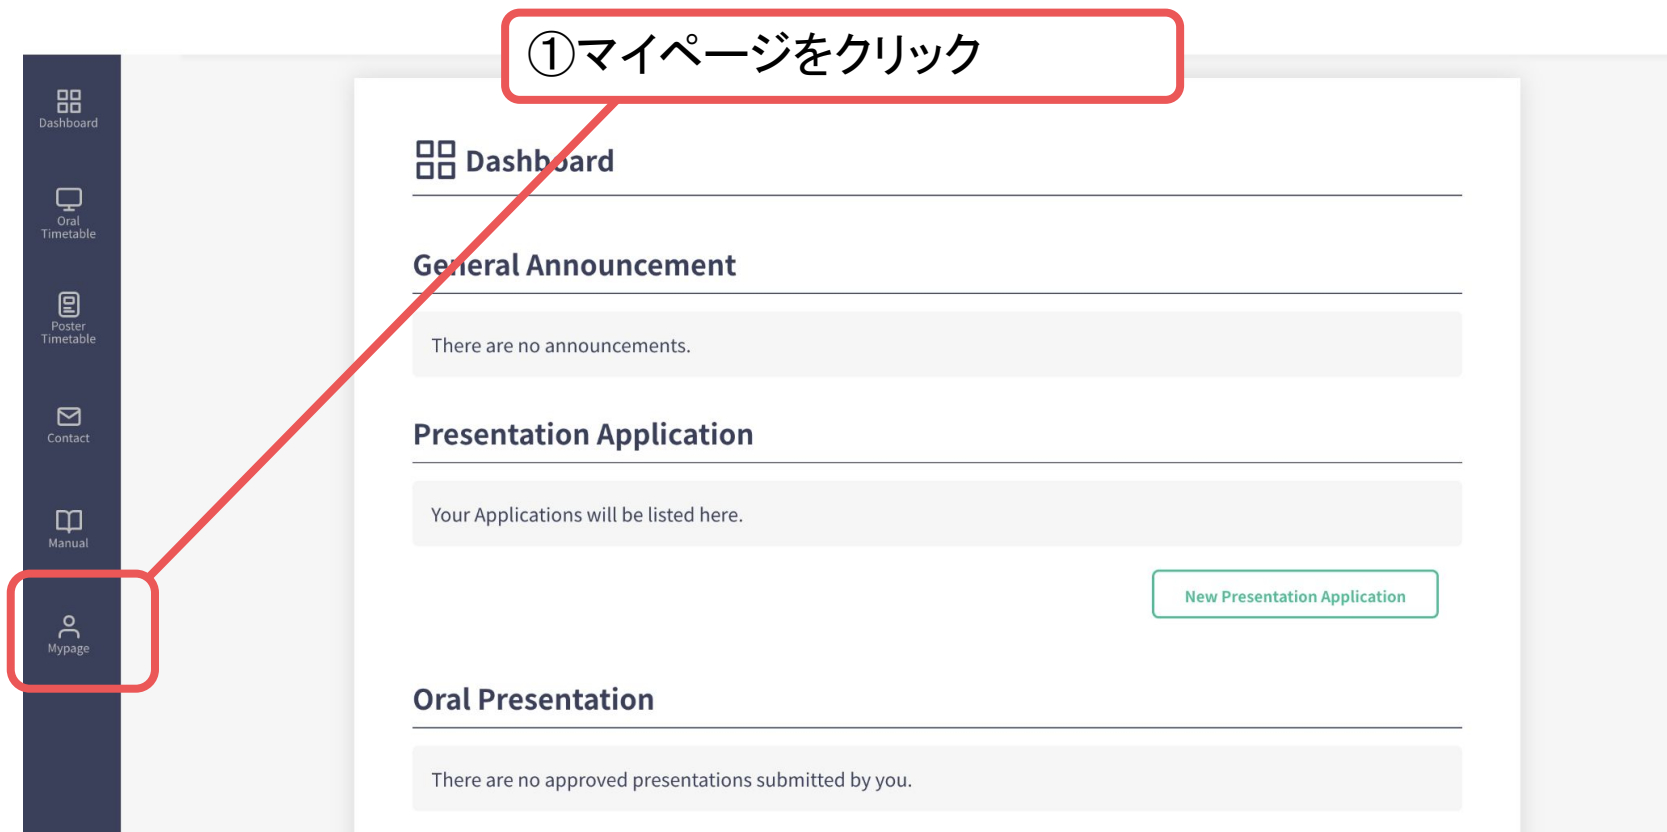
①マイページをクリック

Dashboard

Oral Timetable

Poster Timetable

Contact

Manual

Mypage

Dashboard

General Announcement

There are no announcements.

Presentation Application

Your Applications will be listed here.

New Presentation Application

Oral Presentation

There are no approved presentations submitted by you.